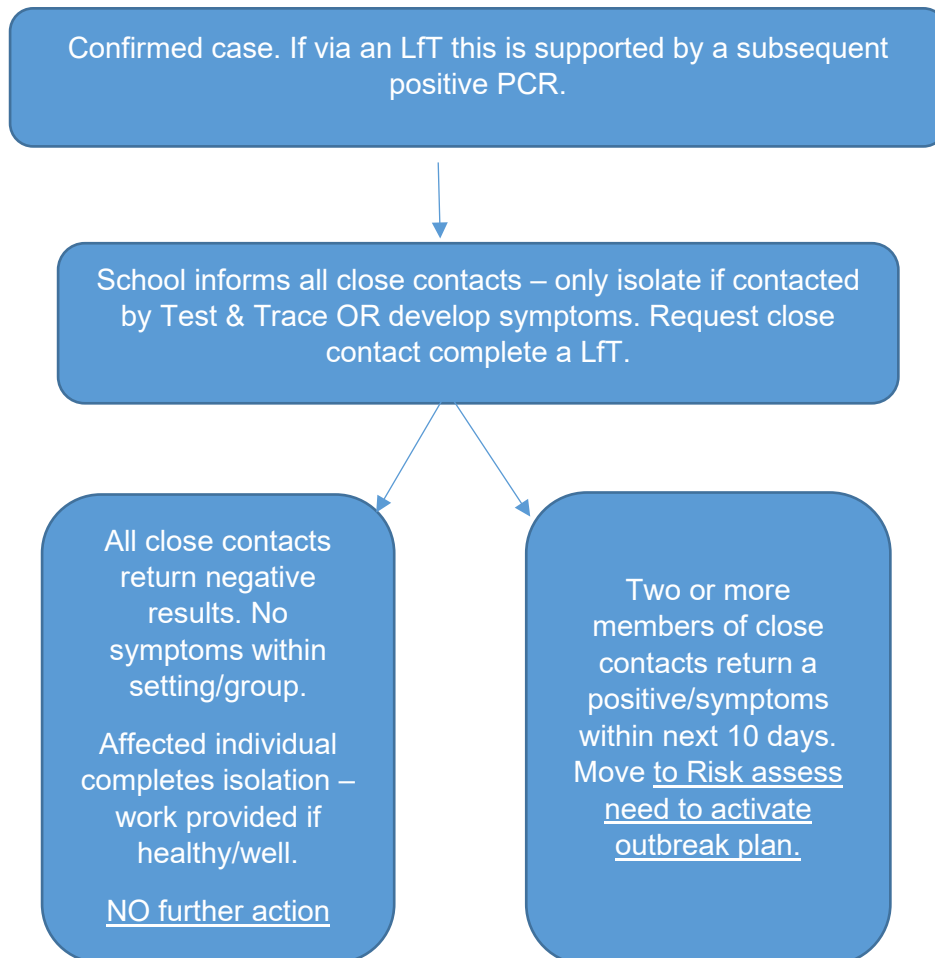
Confirmed case. If via an LfT this is supported by a subsequent positive PCR.

School informs all close contacts – only isolate if contacted by Test & Trace OR develop symptoms. Request close contact complete a LfT.

All close contacts return negative results. No symptoms within setting/group.

Affected individual completes isolation – work provided if healthy/well.

NO further action

Two or more members of close contacts return a positive/symptoms within next 10 days. Move to Risk assess need to activate outbreak plan.